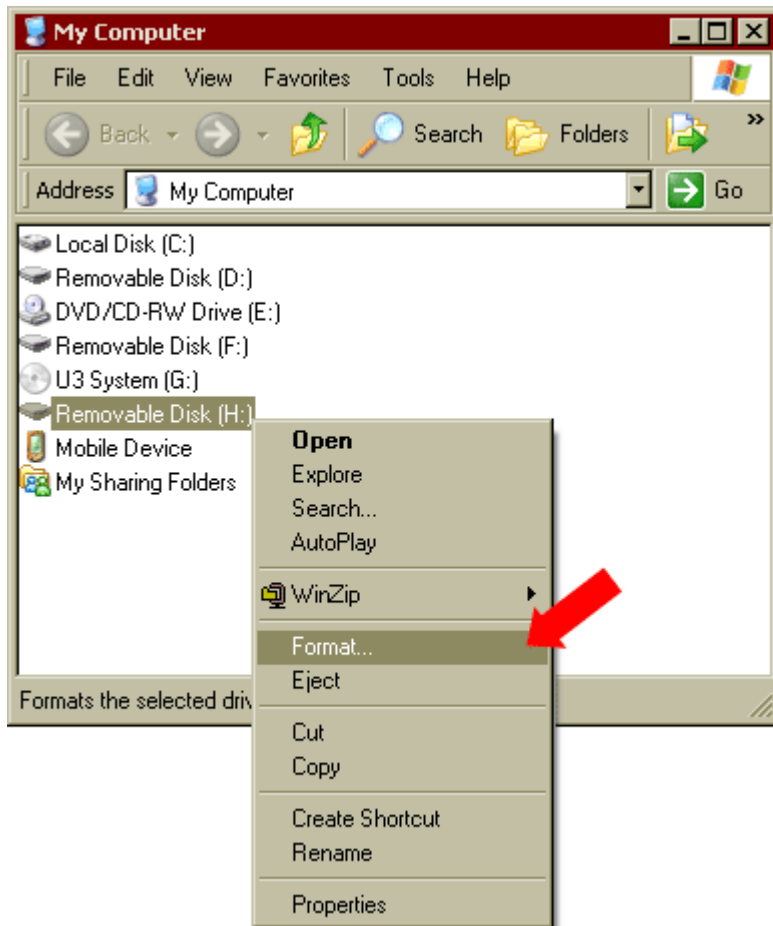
My Computer

File Edit View Favorites Tools Help

Back Search Folders »

Address My Computer Go

Local Disk (C:)
Removable Disk (D:)
DVD/CD-RW Drive (E:)
Removable Disk (F:)
U3 System (G:)
Removable Disk (H:)
Mobile Device
My Sharing Folders

Open
Explore
Search...
AutoPlay

WinZip

Format...
Eject

Cut
Copy

Create Shortcut
Rename

Properties

Formats the selected driv